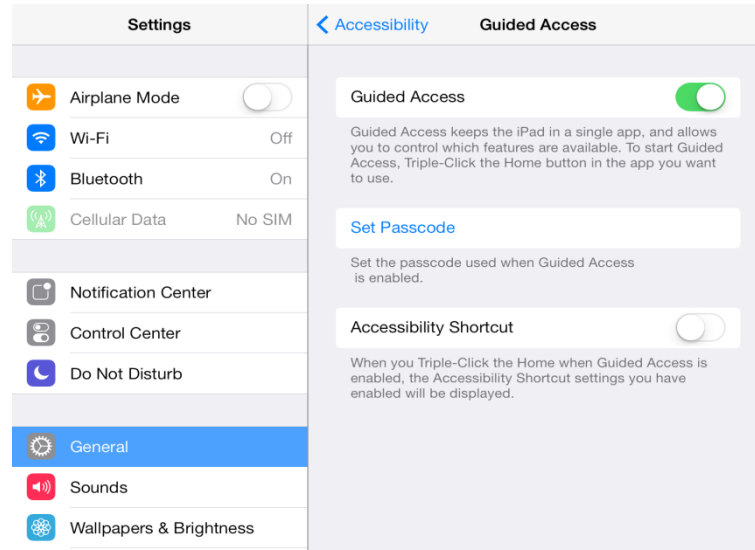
Settings

Airplane Mode

Wi-Fi Off

Bluetooth On

Cellular Data No SIM

Notification Center

Control Center

Do Not Disturb

General

Sounds

Wallpapers & Brightness

Accessibility Guided Access

Guided Access

Guided Access keeps the iPad in a single app, and allows you to control which features are available. To start Guided Access, Triple-Click the Home button in the app you want to use.

Set Passcode

Set the passcode used when Guided Access is enabled.

Accessibility Shortcut

When you Triple-Click the Home when Guided Access is enabled, the Accessibility Shortcut settings you have enabled will be displayed.